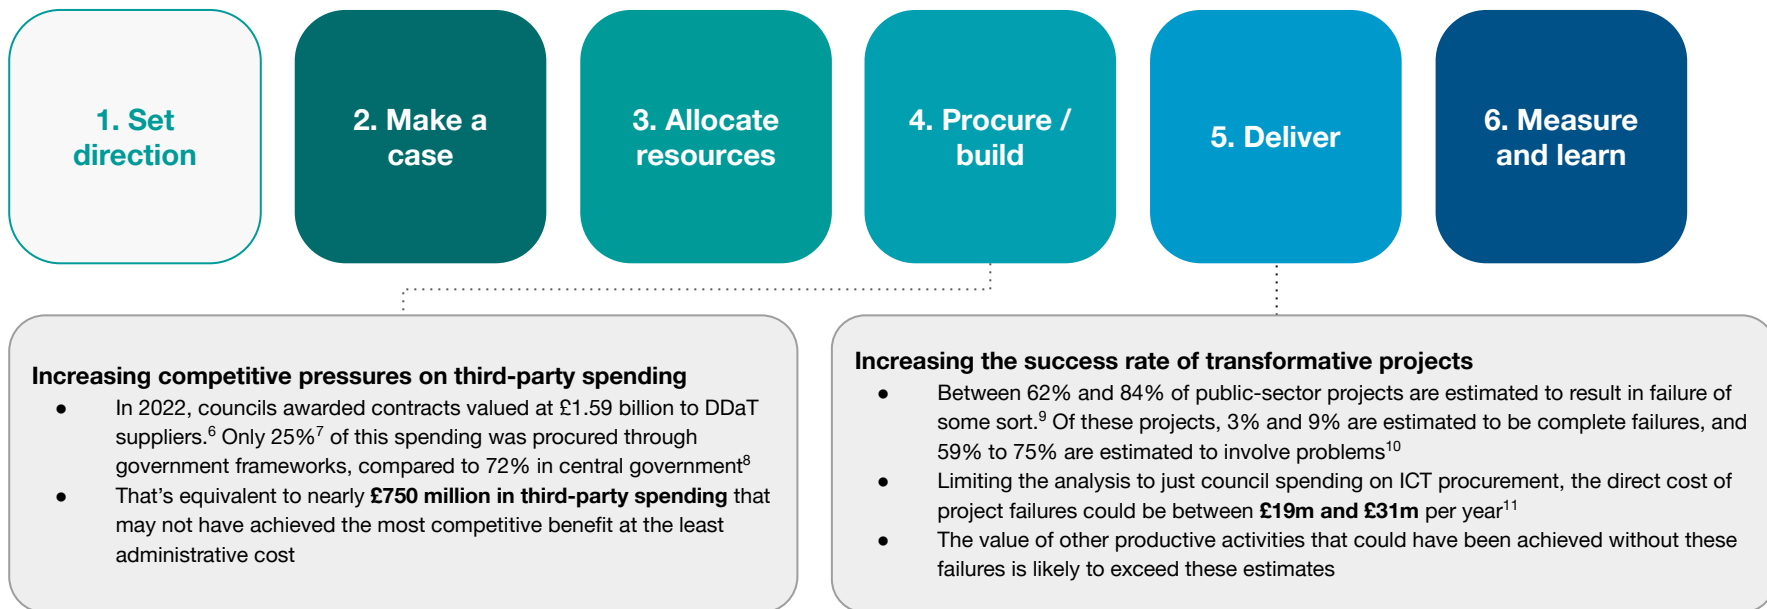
1. Set direction

2. Make a case

3. Allocate resources

4. Procure / build

5. Deliver

6. Measure and learn

Increasing competitive pressures on third-party spending

- In 2022, councils awarded contracts valued at £1.59 billion to DDaT suppliers.$^{6}$ Only 25%$^{7}$ of this spending was procured through government frameworks, compared to 72% in central government$^{8}$
- That's equivalent to nearly **£750 million in third-party spending** that may not have achieved the most competitive benefit at the least administrative cost

Increasing the success rate of transformative projects

- Between 62% and 84% of public-sector projects are estimated to result in failure of some sort.$^{9}$ Of these projects, 3% and 9% are estimated to be complete failures, and 59% to 75% are estimated to involve problems$^{10}$
- Limiting the analysis to just council spending on ICT procurement, the direct cost of project failures could be between **£19m and £31m** per year$^{11}$
- The value of other productive activities that could have been achieved without these failures is likely to exceed these estimates